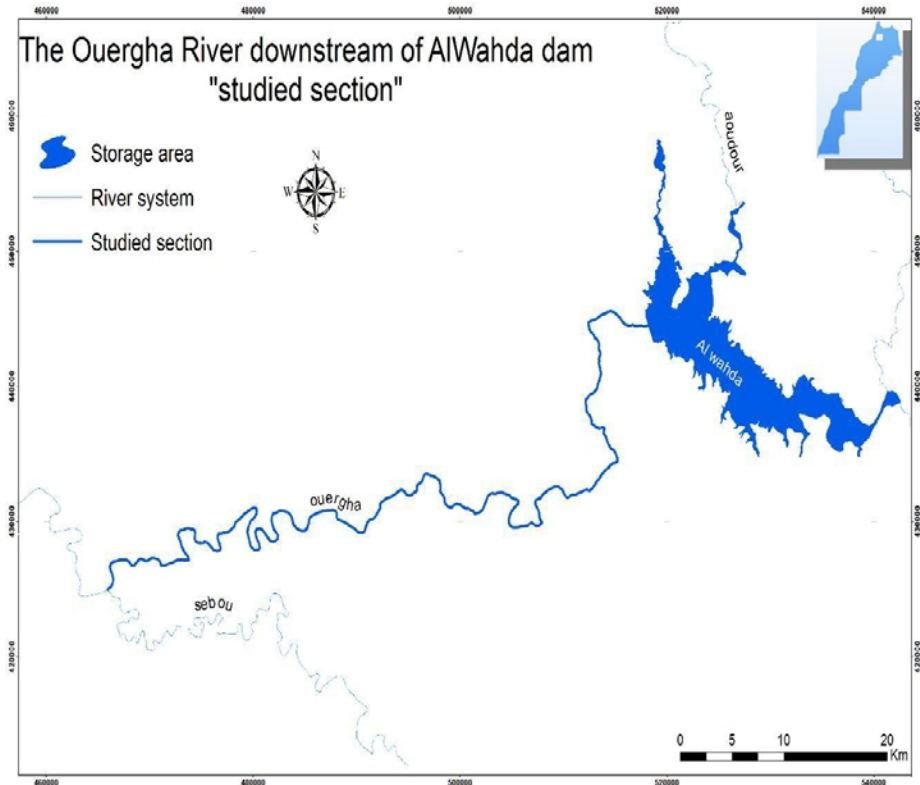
460000 480000 500000 520000 540000

The Ouergha River downstream of AlWahda dam "studied section"

Storage area
River system
Studied section

N
W E
S

aoudour

Al wahda

ouergha

sebou

0 5 10 20 Km

460000 480000 500000 520000 540000